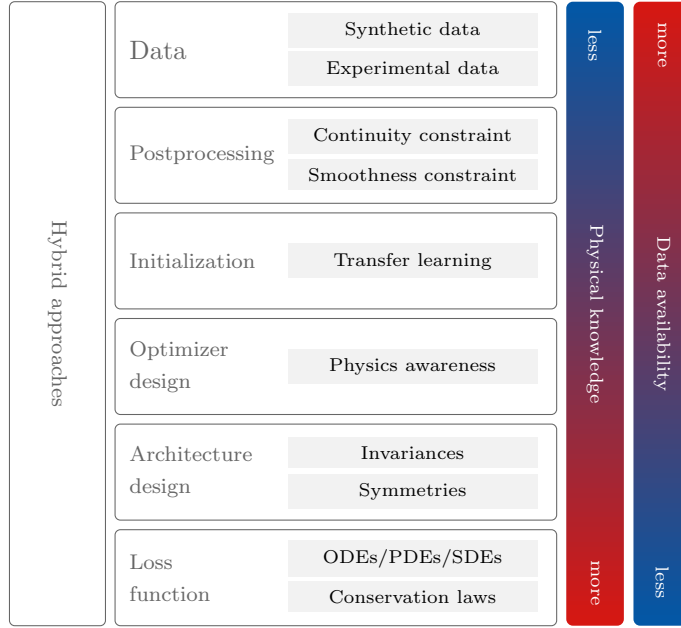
Hybrid approaches

Data
Synthetic data
Experimental data

Postprocessing
Continuity constraint
Smoothness constraint

Initialization
Transfer learning

Optimizer design
Physics awareness

Architecture design
Invariances
Symmetries

Loss function
ODEs/PDEs/SDEs
Conservation laws

less
Physical knowledge
more

more
Data availability
less